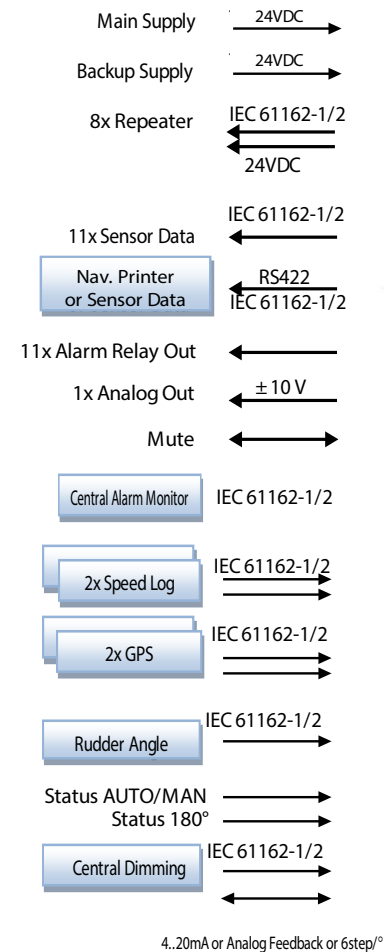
Main Supply 24VDC

Backup Supply 24VDC

8x Repeater IEC 61162-1/2

24VDC

IEC 61162-1/2

11x Sensor Data

Nav. Printer or Sensor Data

RS422

IEC 61162-1/2

11x Alarm Relay Out

1x Analog Out $\pm 10$ V

Mute

Central Alarm Monitor

IEC 61162-1/2

2x Speed Log

IEC 61162-1/2

2x GPS

IEC 61162-1/2

IEC 61162-1/2

Rudder Angle

Status AUTO/MAN

Status 180°

Central Dimming

IEC 61162-1/2

4..20mA or Analog Feedback or 6step/°